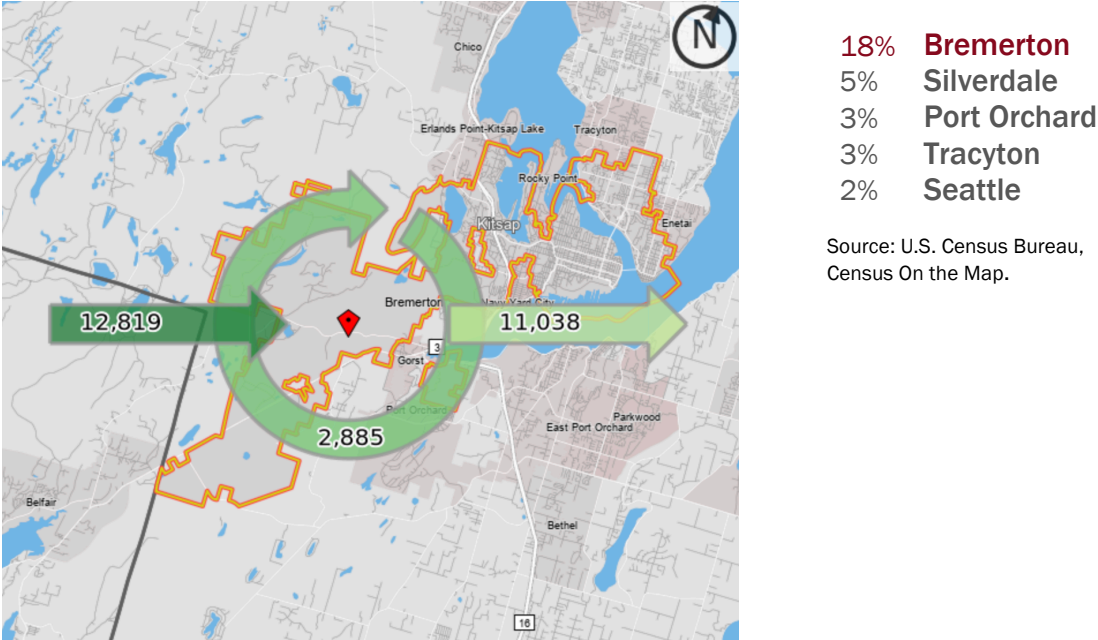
N

Chico
Erlands Point-Kitsap Lake
Tracyton
Rocky Point
Kitsap
Enetai
Bremerton
Navy Yard City
Gorst
3
Port Orchard
Parkwood
East Port Orchard
Belfair
Bethel
16

12,819
11,038
2,885

18% Bremerton
5% Silverdale
3% Port Orchard
3% Tracyton
2% Seattle

Source: U.S. Census Bureau, Census On the Map.